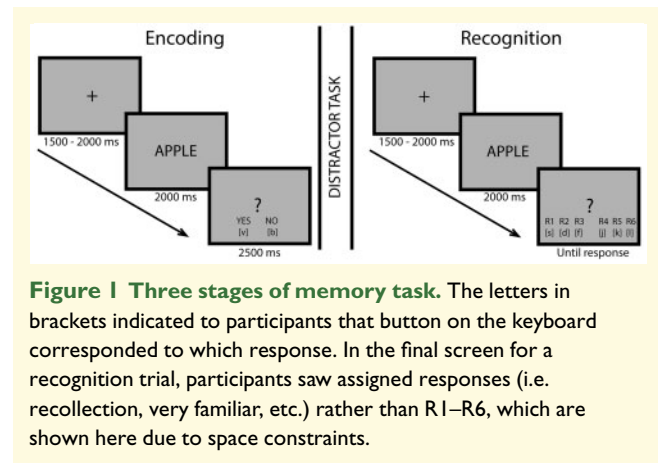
Encoding

+

1500 - 2000 ms

APPLE

2000 ms

?

YES [v]

NO [b]

2500 ms

DISTRACTOR TASK

Recognition

+

1500 - 2000 ms

APPLE

2000 ms

?

R1 [s]

R2 [d]

R3 [f]

R4 [j]

R5 [k]

R6 [l]

Until response

**Figure 1 Three stages of memory task.** The letters in brackets indicated to participants that button on the keyboard corresponded to which response. In the final screen for a recognition trial, participants saw assigned responses (i.e. recollection, very familiar, etc.) rather than R1–R6, which are shown here due to space constraints.